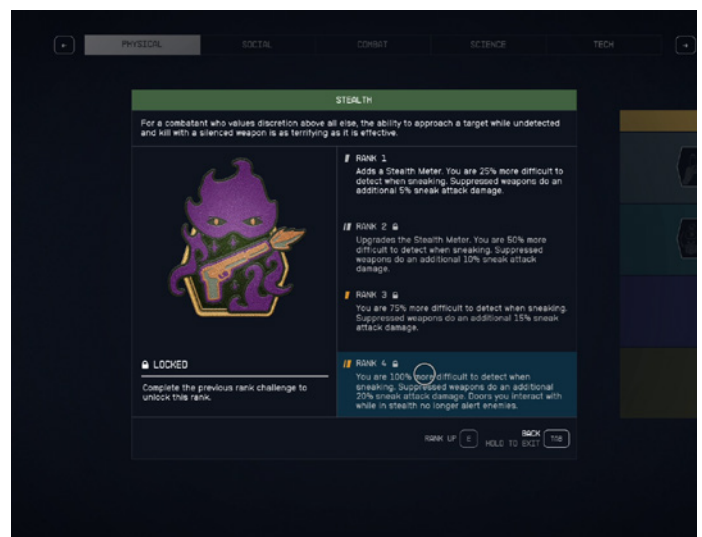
PHYSICAL SOCIAL COMBAT SCIENCE TECH

STEALTH

For a combatant who values discretion above all else, the ability to approach a target while undetected and kill with a silenced weapon is as terrifying as it is effective.

RANK 1
Adds a Stealth Meter. You are 25% more difficult to detect when sneaking. Suppressed weapons do an additional 5% sneak attack damage.

RANK 2
Upgrades the Stealth Meter. You are 50% more difficult to detect when sneaking. Suppressed weapons do an additional 10% sneak attack damage.

RANK 3
You are 75% more difficult to detect when sneaking. Suppressed weapons do an additional 15% sneak attack damage.

LOCKED

Complete the previous rank challenge to unlock this rank.

RANK 4
You are 100% more difficult to detect when sneaking. Suppressed weapons do an additional 20% sneak attack damage. Doors you interact with while in stealth no longer alert enemies.

RANK UP E

BACK
HOLD TO EXIT TAB